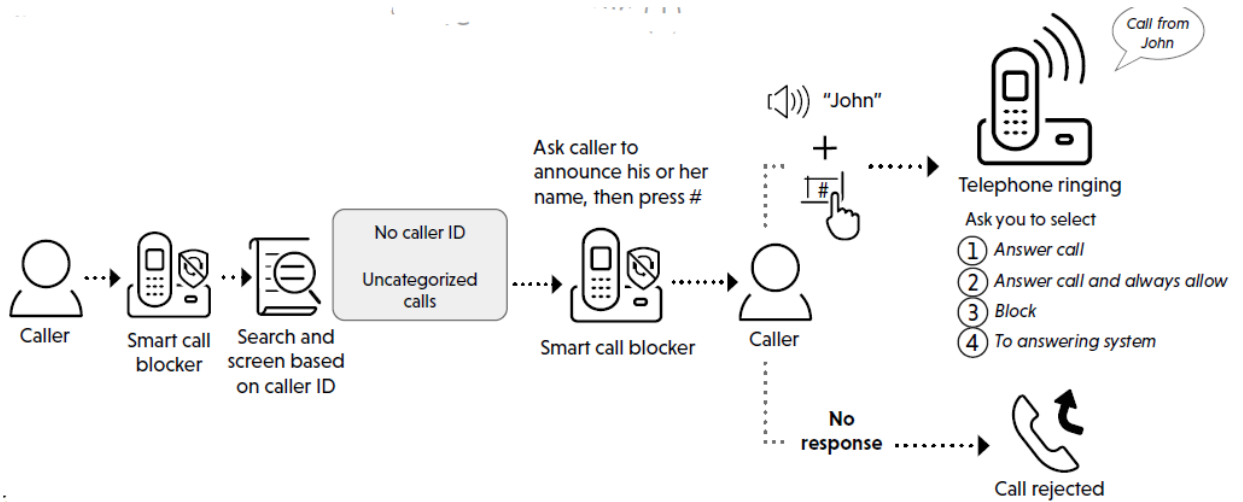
Call from John

"John"

+

#

Ask caller to announce his or her name, then press #

Telephone ringing

Ask you to select

1 Answer call

2 Answer call and always allow

3 Block

4 To answering system

Caller

Smart call blocker

Search and screen based on caller ID

No caller ID

Uncategorized calls

Smart call blocker

Caller

No response

Call rejected